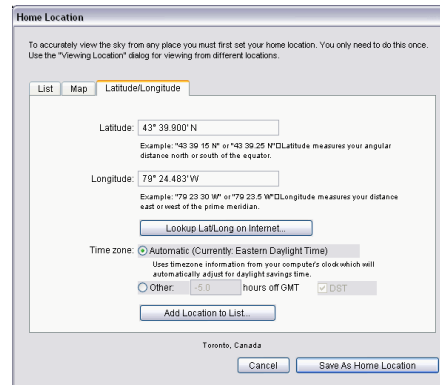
Home Location

To accurately view the sky from any place you must first set your home location. You only need to do this once. Use the "Viewing Location" dialog for viewing from different locations.

List | Map | Latitude/Longitude

Latitude: 43° 39.900' N

Example: "43 39 15 N" or "43 39.25 N"□Latitude measures your angular distance north or south of the equator.

Longitude: 79° 24.483' W

Example: "79 23 30 W" or "79 23.5 W"□Longitude measures your distance east or west of the prime meridian.

Lookup Lat/Long on Internet...

Time zone: Automatic (Currently: Eastern Daylight Time)

Uses timezone information from your computer's clock which will automatically adjust for daylight savings time.

Other: -5.0 hours off GMT DST

Add Location to List...

Toronto, Canada

Cancel | Save As Home Location